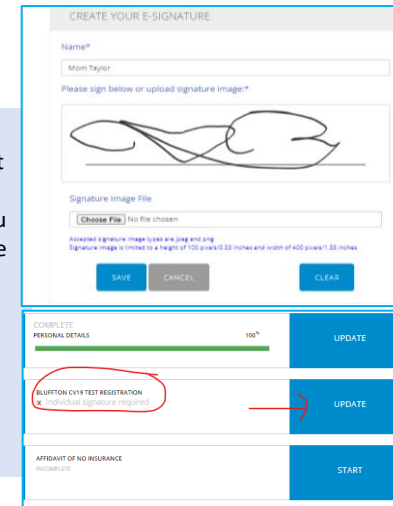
t

u
e

CREATE YOUR E-SIGNATURE

Name*

Mom Taylor

Please sign below or upload signature image:*

Signature Image File

Choose File No file chosen

Accepted signature image types are jpeg and png
Signature image is limited to a height of 100 pixels/0.33 inches and width of 400 pixels/1.33 inches

SAVE CANCEL CLEAR

COMPLETE
PERSONAL DETAILS 100%
UPDATE

BLUFFTON CV19 TEST REGISTRATION
x Individual signature required
UPDATE

AFFIDAVIT OF NO INSURANCE
INCOMPLETE
START